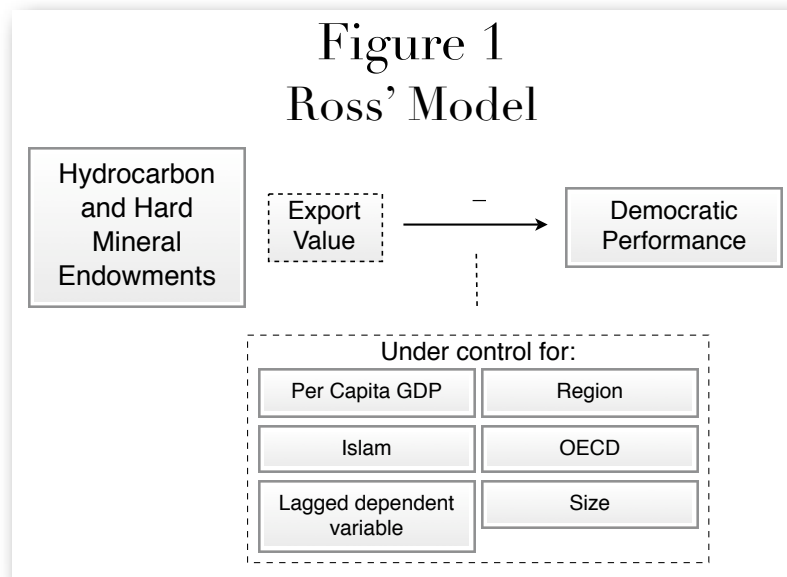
Figure 1
Ross' Model

Hydrocarbon and Hard Mineral Endowments

Export Value

–

Democratic Performance

Under control for:

| Per Capita GDP | Region |
|---|---|
| Islam | OECD |
| Lagged dependent variable | Size |